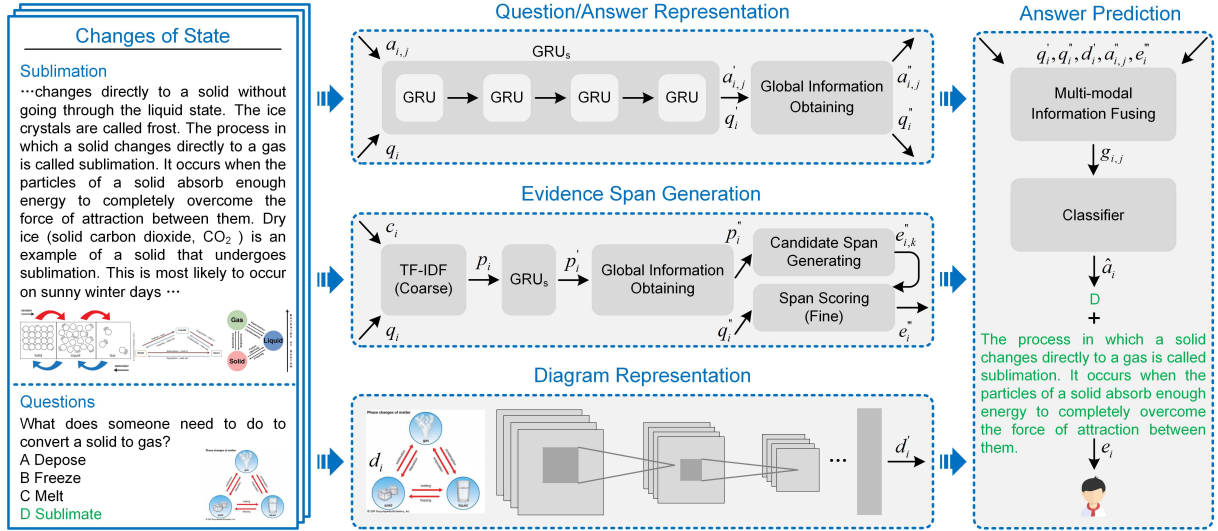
Changes of State

Sublimation

…changes directly to a solid without going through the liquid state. The ice crystals are called frost. The process in which a solid changes directly to a gas is called sublimation. It occurs when the particles of a solid absorb enough energy to completely overcome the force of attraction between them. Dry ice (solid carbon dioxide, $CO_2$ ) is an example of a solid that undergoes sublimation. This is most likely to occur on sunny winter days …

Gas
Liquid
Solid

Questions

What does someone need to do to convert a solid to gas?
A Depose
B Freeze
C Melt
D Sublimate

Question/Answer Representation

$a_{i,j}$
GRUs
GRU
GRU
GRU
GRU
$a_{i,j}^{'}$
$q_i^{'}$
Global Information Obtaining
$a_{i,j}^{''}$
$q_i^{''}$
$q_i$

Evidence Span Generation

$c_i$
TF-IDF (Coarse)
$p_i$
GRUs
$p_i^{'}$
Global Information Obtaining
$p_i^{''}$
Candidate Span Generating
$e_{i,k}^{''}$
Span Scoring (Fine)
$q_i^{''}$
$e_i^{''}$
$q_i$

Diagram Representation

Phase changes of matter
$d_i$
$d_i^{'}$
…

Answer Prediction

$q_i^{'}, q_i^{''}, d_i^{'}, a_{i,j}^{''}, e_i^{''}$
Multi-modal Information Fusing
$g_{i,j}$
Classifier
$\hat{a}_i$
D
+
The process in which a solid changes directly to a gas is called sublimation. It occurs when the particles of a solid absorb enough energy to completely overcome the force of attraction between them.
$e_i$